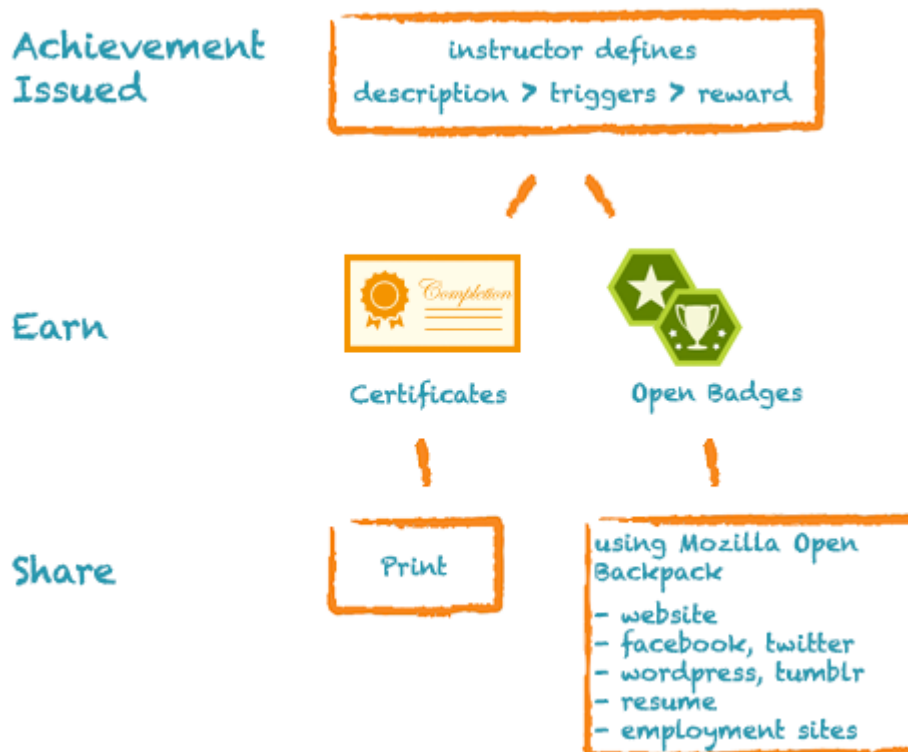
Achievement Issued

instructor defines
description > triggers > reward

Earn

Completion

Certificates

Open Badges

Share

Print

using Mozilla Open Backpack

- website
- facebook, twitter
- wordpress, tumblr
- resume
- employment sites